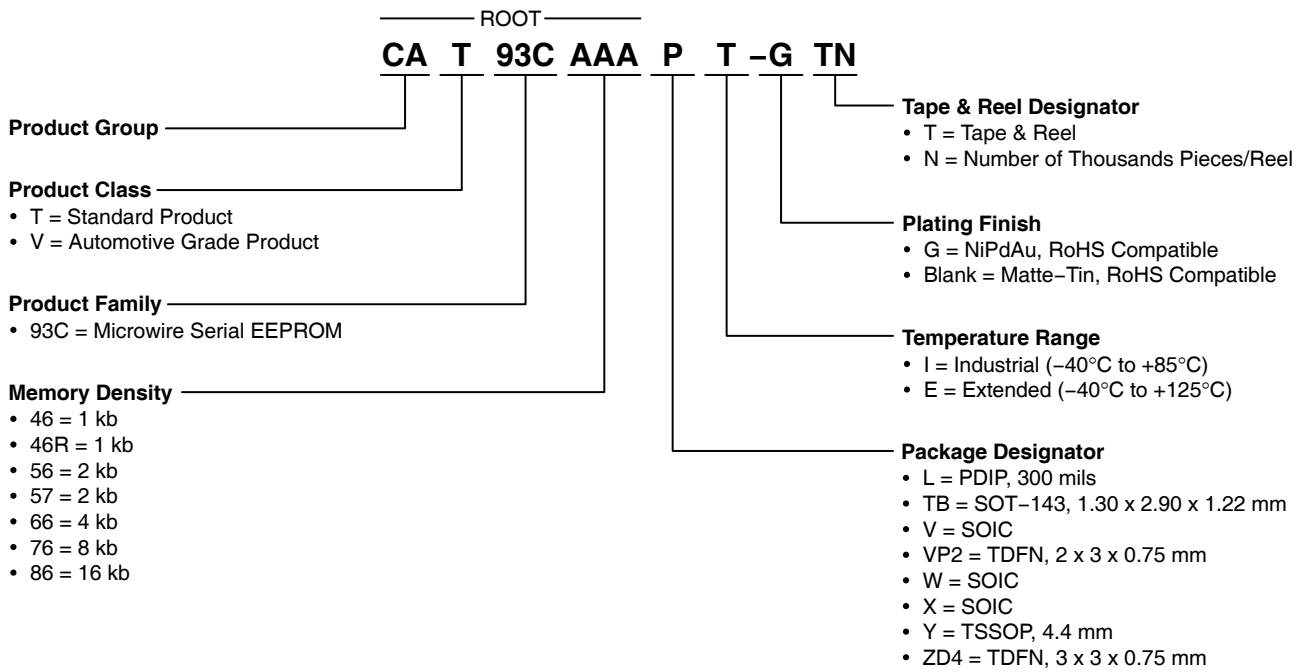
ROOT

CA T 93C AAA P T −G TN

Product Group

Product Class
• T = Standard Product
• V = Automotive Grade Product

Product Family
• 93C = Microwire Serial EEPROM

Memory Density
• 46 = 1 kb
• 46R = 1 kb
• 56 = 2 kb
• 57 = 2 kb
• 66 = 4 kb
• 76 = 8 kb
• 86 = 16 kb

Tape & Reel Designator
• T = Tape & Reel
• N = Number of Thousands Pieces/Reel

Plating Finish
• G = NiPdAu, RoHS Compatible
• Blank = Matte−Tin, RoHS Compatible

Temperature Range
• I = Industrial (−40°C to +85°C)
• E = Extended (−40°C to +125°C)

Package Designator
• L = PDIP, 300 mils
• TB = SOT−143, 1.30 x 2.90 x 1.22 mm
• V = SOIC
• VP2 = TDFN, 2 x 3 x 0.75 mm
• W = SOIC
• X = SOIC
• Y = TSSOP, 4.4 mm
• ZD4 = TDFN, 3 x 3 x 0.75 mm